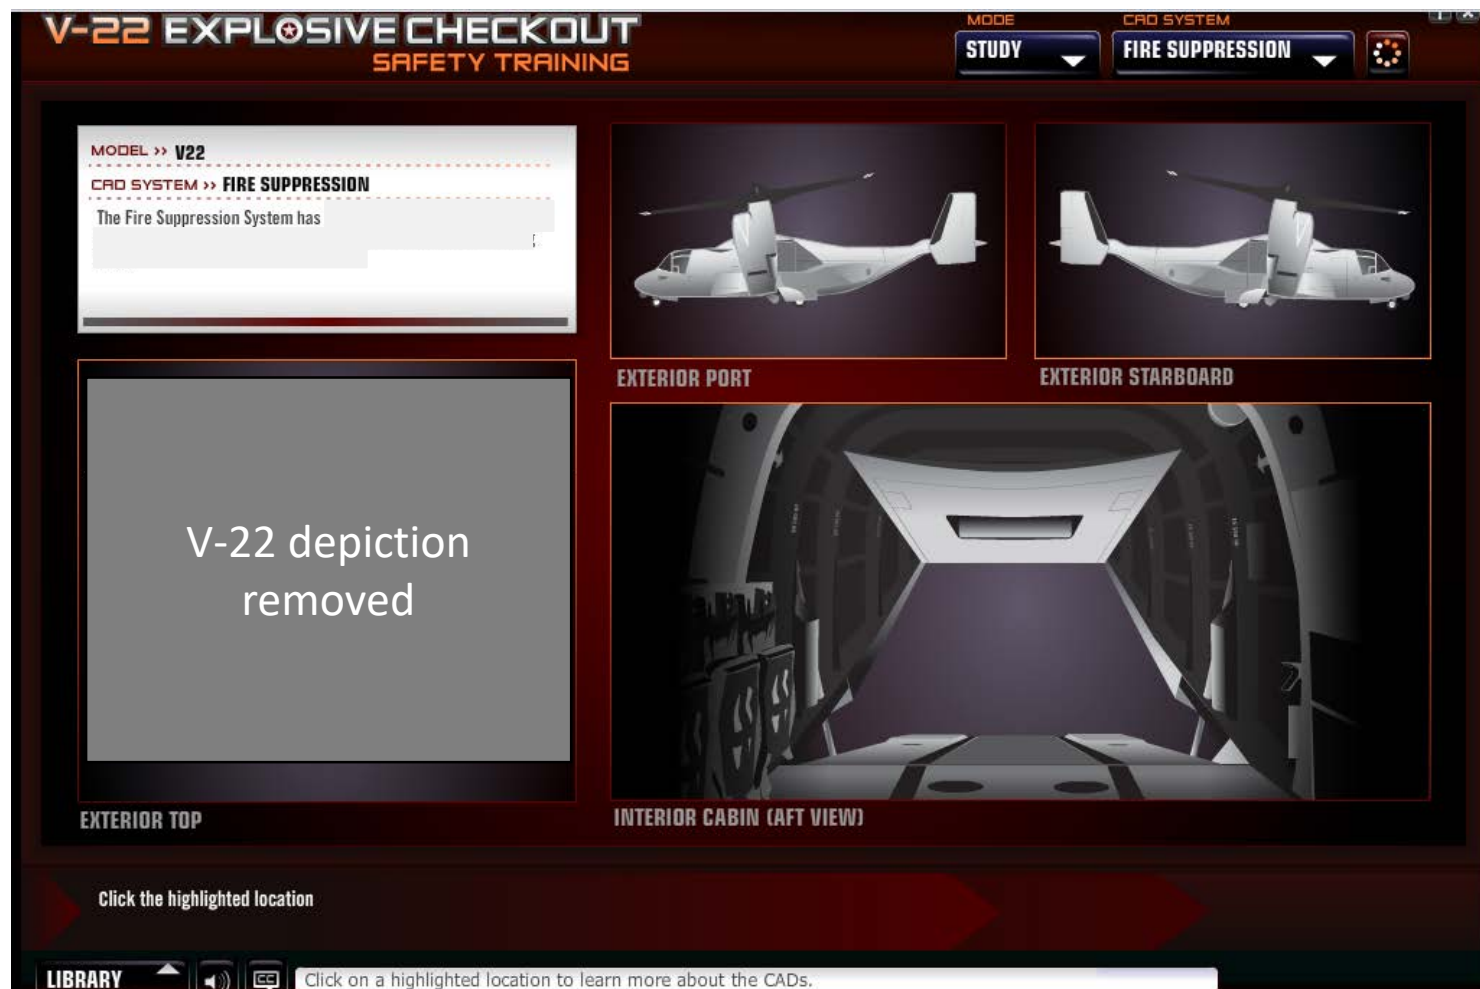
V-22 EXPLOSIVE CHECKOUT
SAFETY TRAINING

MODE
STUDY

CAD SYSTEM
FIRE SUPPRESSION

MODEL ›› V22
CAD SYSTEM ›› FIRE SUPPRESSION
The Fire Suppression System has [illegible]

EXTERIOR PORT

EXTERIOR STARBOARD

V-22 depiction removed

EXTERIOR TOP

INTERIOR CABIN (AFT VIEW)

Click the highlighted location

LIBRARY

CC

Click on a highlighted location to learn more about the CADs.